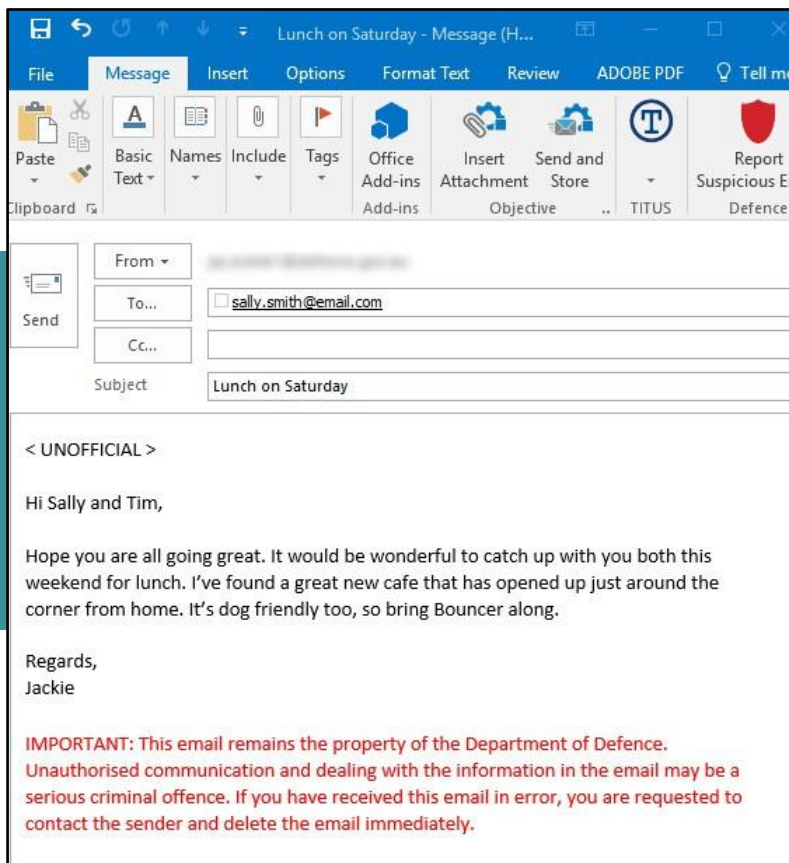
Lunch on Saturday - Message (H...

File Message Insert Options Format Text Review ADOBE PDF Tell me

Paste
Clipboard

Basic Text

Names

Include

Tags

Office Add-ins
Add-ins

Insert Attachment

Send and Store
Objective

TITUS

Report Suspicious E
Defence

Send

From

To...
sally.smith@email.com

Cc...

Subject
Lunch on Saturday

< UNOFFICIAL >

Hi Sally and Tim,

Hope you are all going great. It would be wonderful to catch up with you both this weekend for lunch. I've found a great new cafe that has opened up just around the corner from home. It's dog friendly too, so bring Bouncer along.

Regards,
Jackie

IMPORTANT: This email remains the property of the Department of Defence. Unauthorised communication and dealing with the information in the email may be a serious criminal offence. If you have received this email in error, you are requested to contact the sender and delete the email immediately.